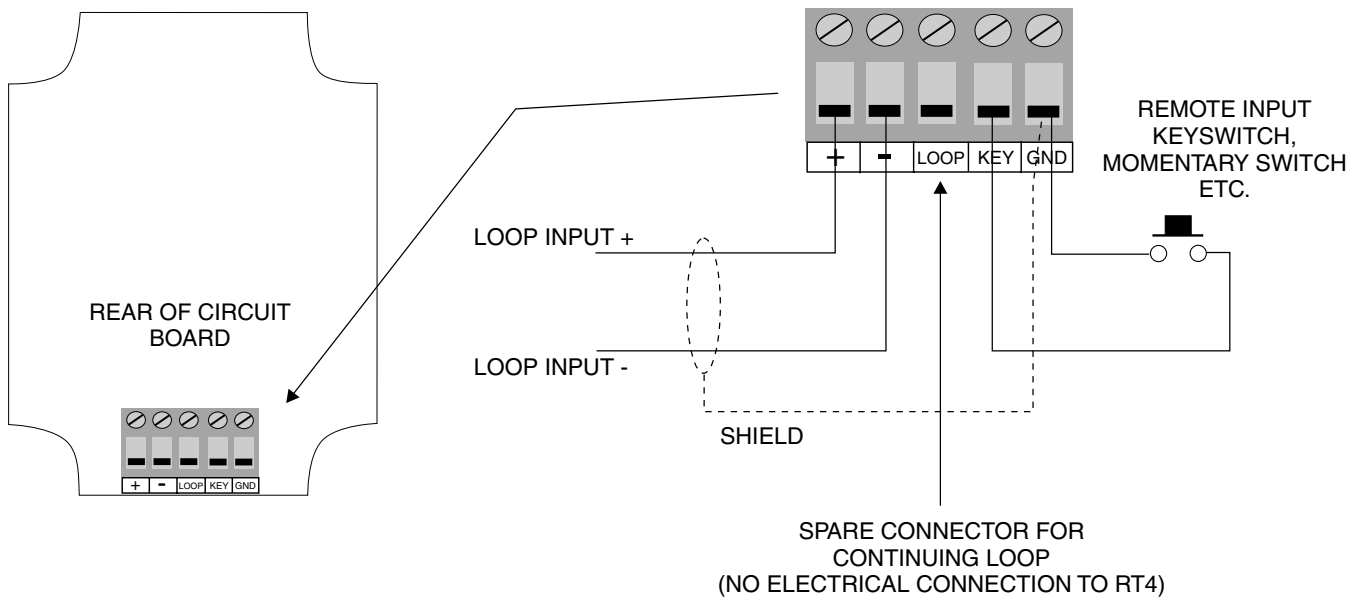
REAR OF CIRCUIT BOARD

+ - LOOP KEY GND

+ - LOOP KEY GND

REMOTE INPUT KEYSWITCH, MOMENTARY SWITCH ETC.

LOOP INPUT +

LOOP INPUT -

SHIELD

SPARE CONNECTOR FOR CONTINUING LOOP (NO ELECTRICAL CONNECTION TO RT4)